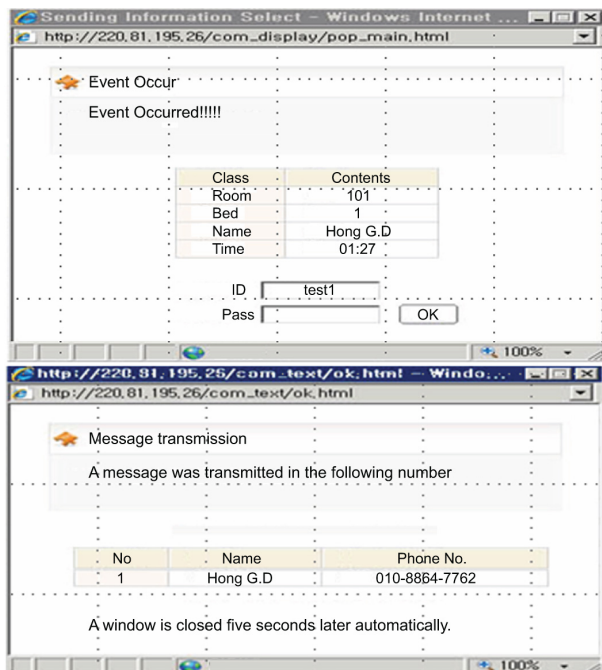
Sending Information Select – Windows Internet ...

http://220.81.195.26/com_display/pop_main.html

Event Occur

Event Occurred!!!!!

| Class | Contents |
|---|---|
| Room | 101 |
| Bed | 1 |
| Name | Hong G.D |
| Time | 01:27 |

ID test1

Pass

OK

100%

http://220.81.195.26/com_text/ok.html – Windo...

http://220.81.195.26/com_text/ok.html

Message transmission

A message was transmitted in the following number

| No | Name | Phone No. |
|---|---|---|
| 1 | Hong G.D | 010-8864-7762 |

A window is closed five seconds later automatically.

100%